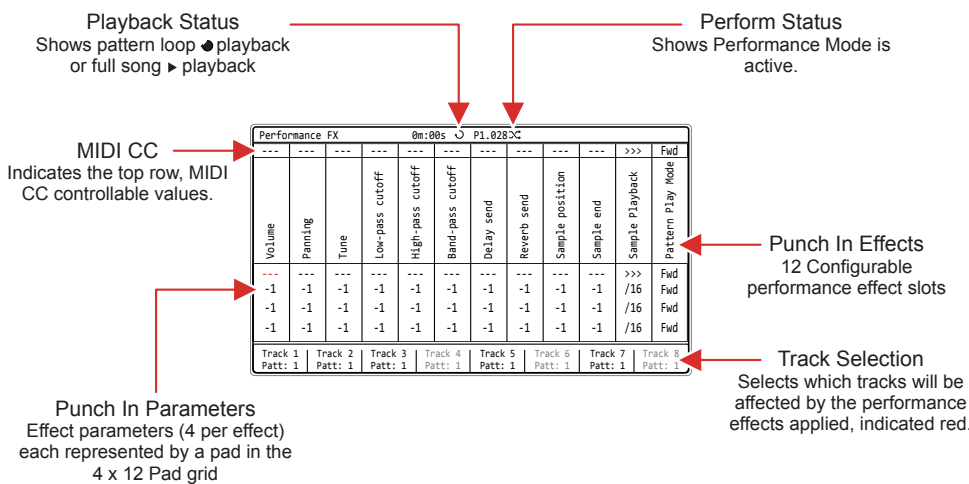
Playback Status
Shows pattern loop playback or full song ▸ playback

Perform Status
Shows Performance Mode is active.

MIDI CC
Indicates the top row, MIDI CC controllable values.

Performance FX    0m:00s    P1.028

| --- | --- | --- | --- | --- | --- | --- | --- | --- | --- | >>> | Fwd |
|---|---|---|---|---|---|---|---|---|---|---|---|
| Volume | Panning | Tune | Low-pass cutoff | High-pass cutoff | Band-pass cutoff | Delay send | Reverb send | Sample position | Sample end | Sample Playback | Pattern Play Mode |
| --- | --- | --- | --- | --- | --- | --- | --- | --- | --- | >>> | Fwd |
| -1 | -1 | -1 | -1 | -1 | -1 | -1 | -1 | -1 | -1 | /16 | Fwd |
| -1 | -1 | -1 | -1 | -1 | -1 | -1 | -1 | -1 | -1 | /16 | Fwd |
| -1 | -1 | -1 | -1 | -1 | -1 | -1 | -1 | -1 | -1 | /16 | Fwd |

| Track 1 Patt: 1 | Track 2 Patt: 1 | Track 3 Patt: 1 | Track 4 Patt: 1 | Track 5 Patt: 1 | Track 6 Patt: 1 | Track 7 Patt: 1 | Track 8 Patt: 1 |
|---|---|---|---|---|---|---|---|

Punch In Effects
12 Configurable performance effect slots

Track Selection
Selects which tracks will be affected by the performance effects applied, indicated red.

Punch In Parameters
Effect parameters (4 per effect) each represented by a pad in the 4 x 12 Pad grid